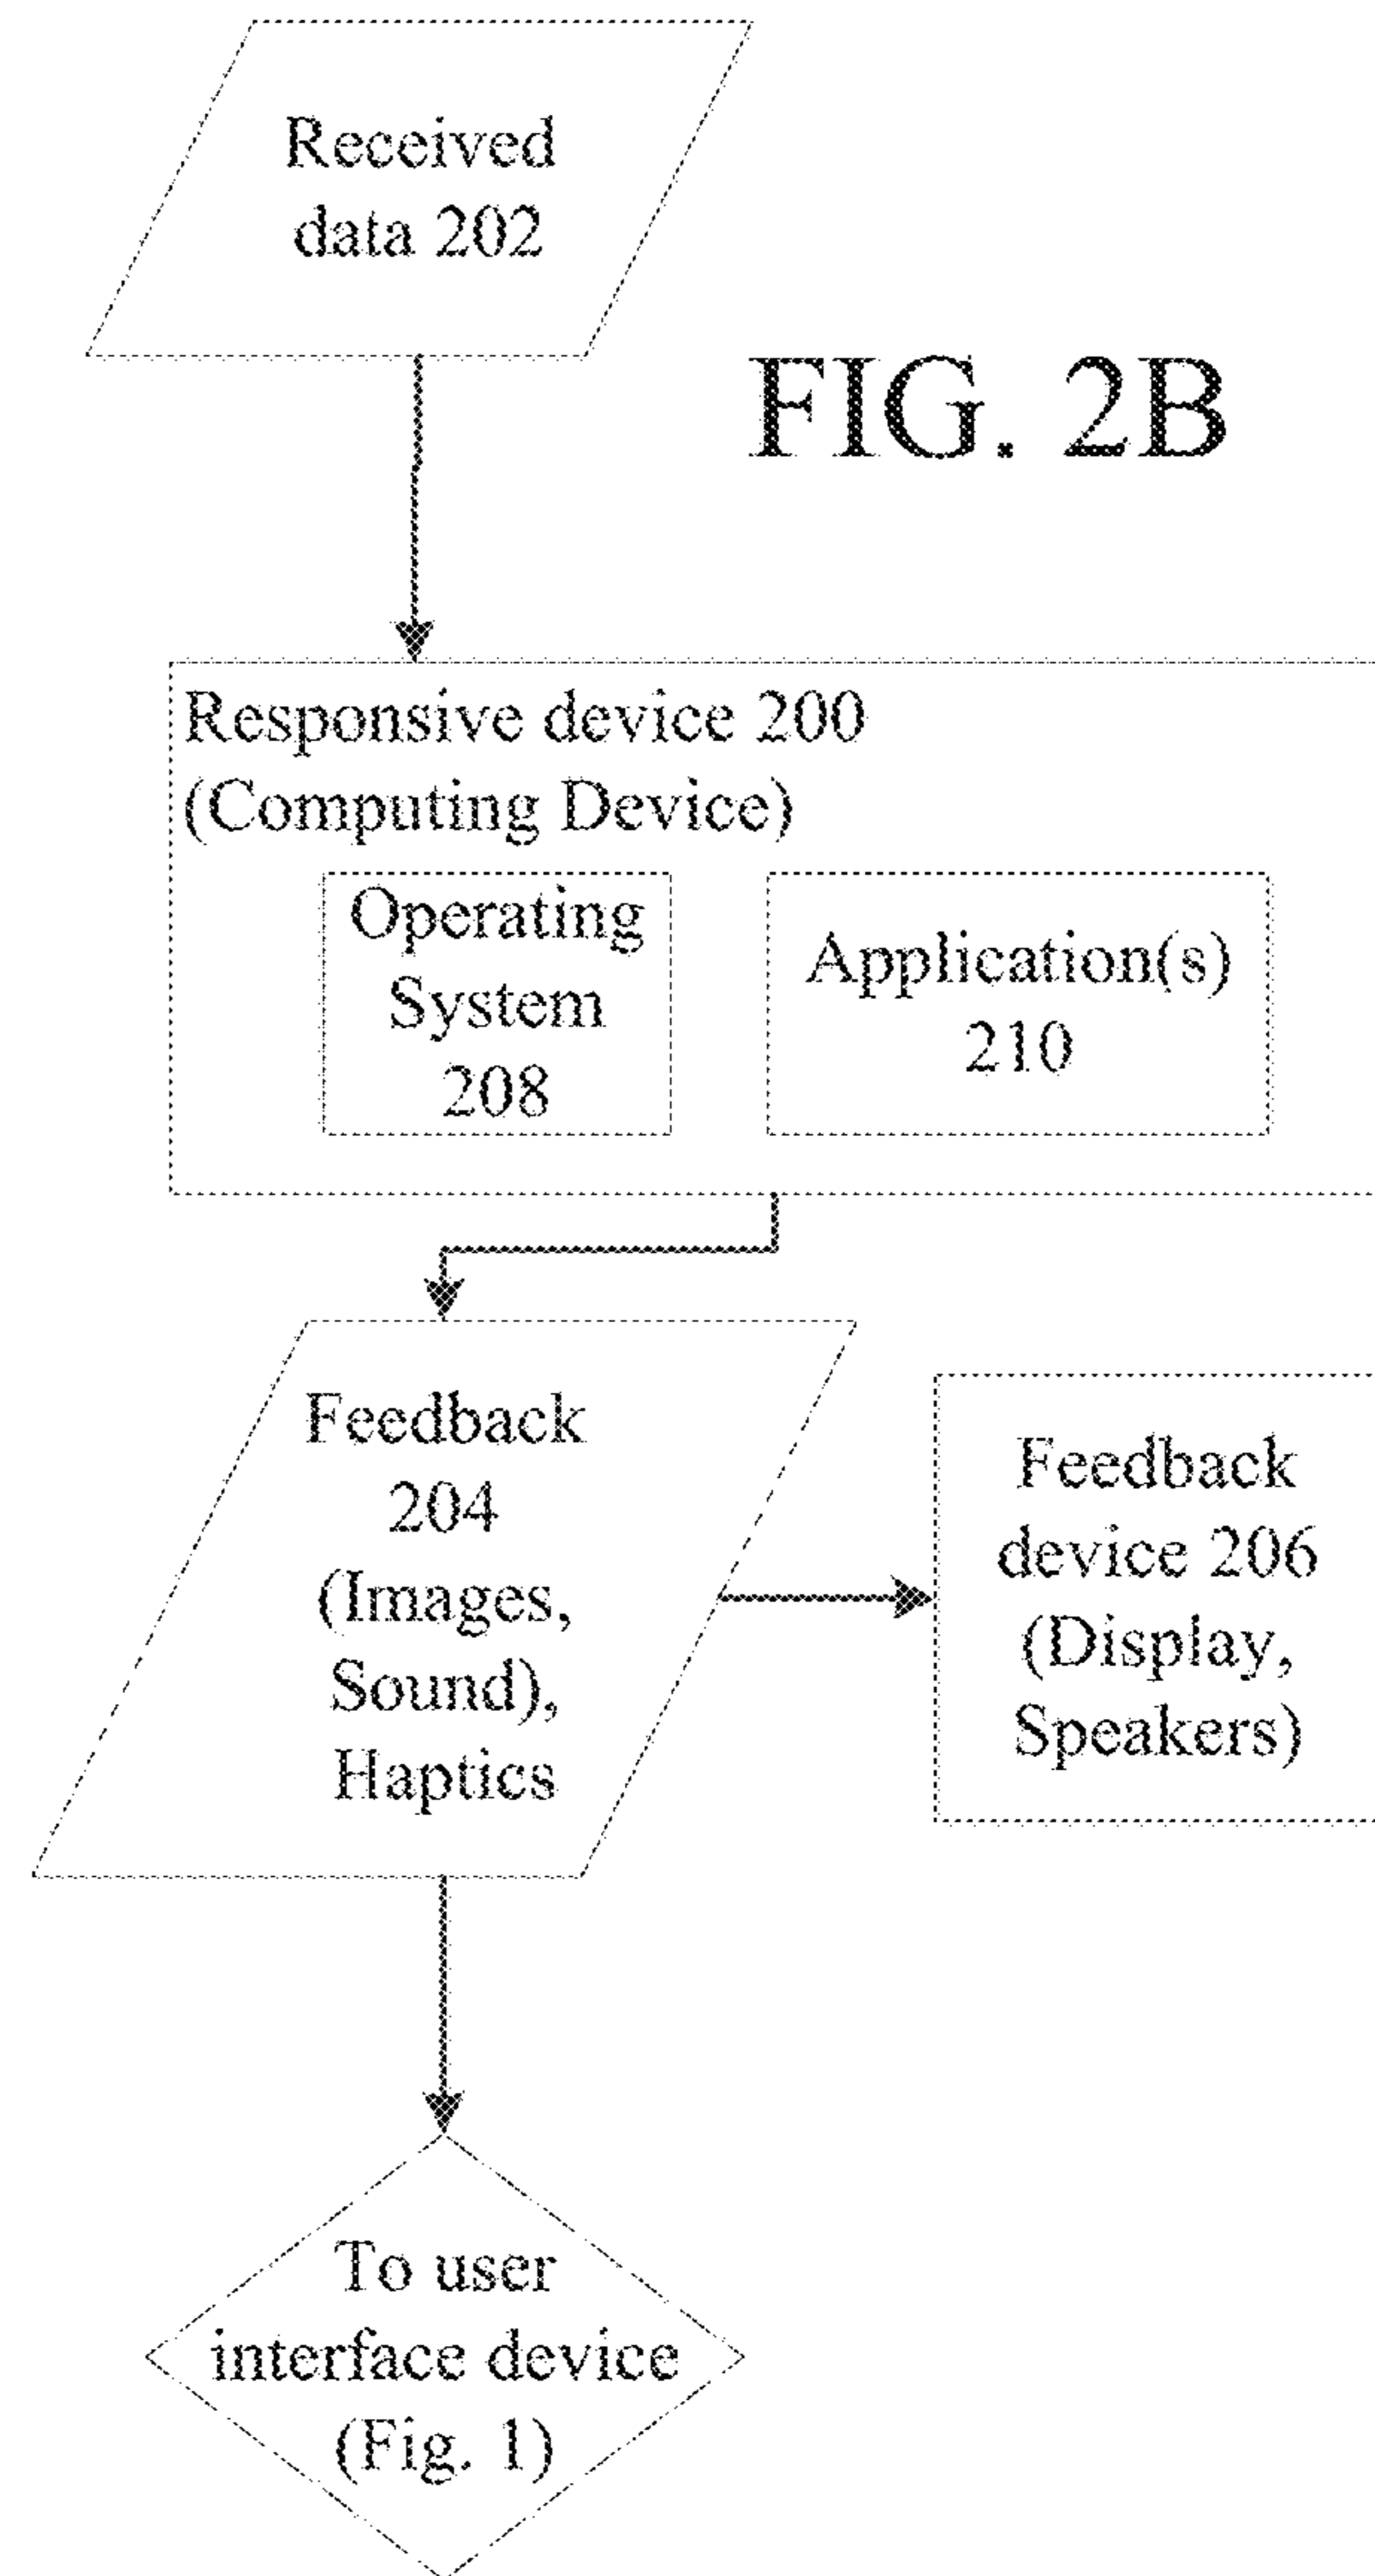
Received data 202

FIG. 2B

Responsive device 200 (Computing Device)

Operating System 208

Application(s) 210

Feedback 204 (Images, Sound), Haptics

Feedback device 206 (Display, Speakers)

To user interface device (Fig. 1)